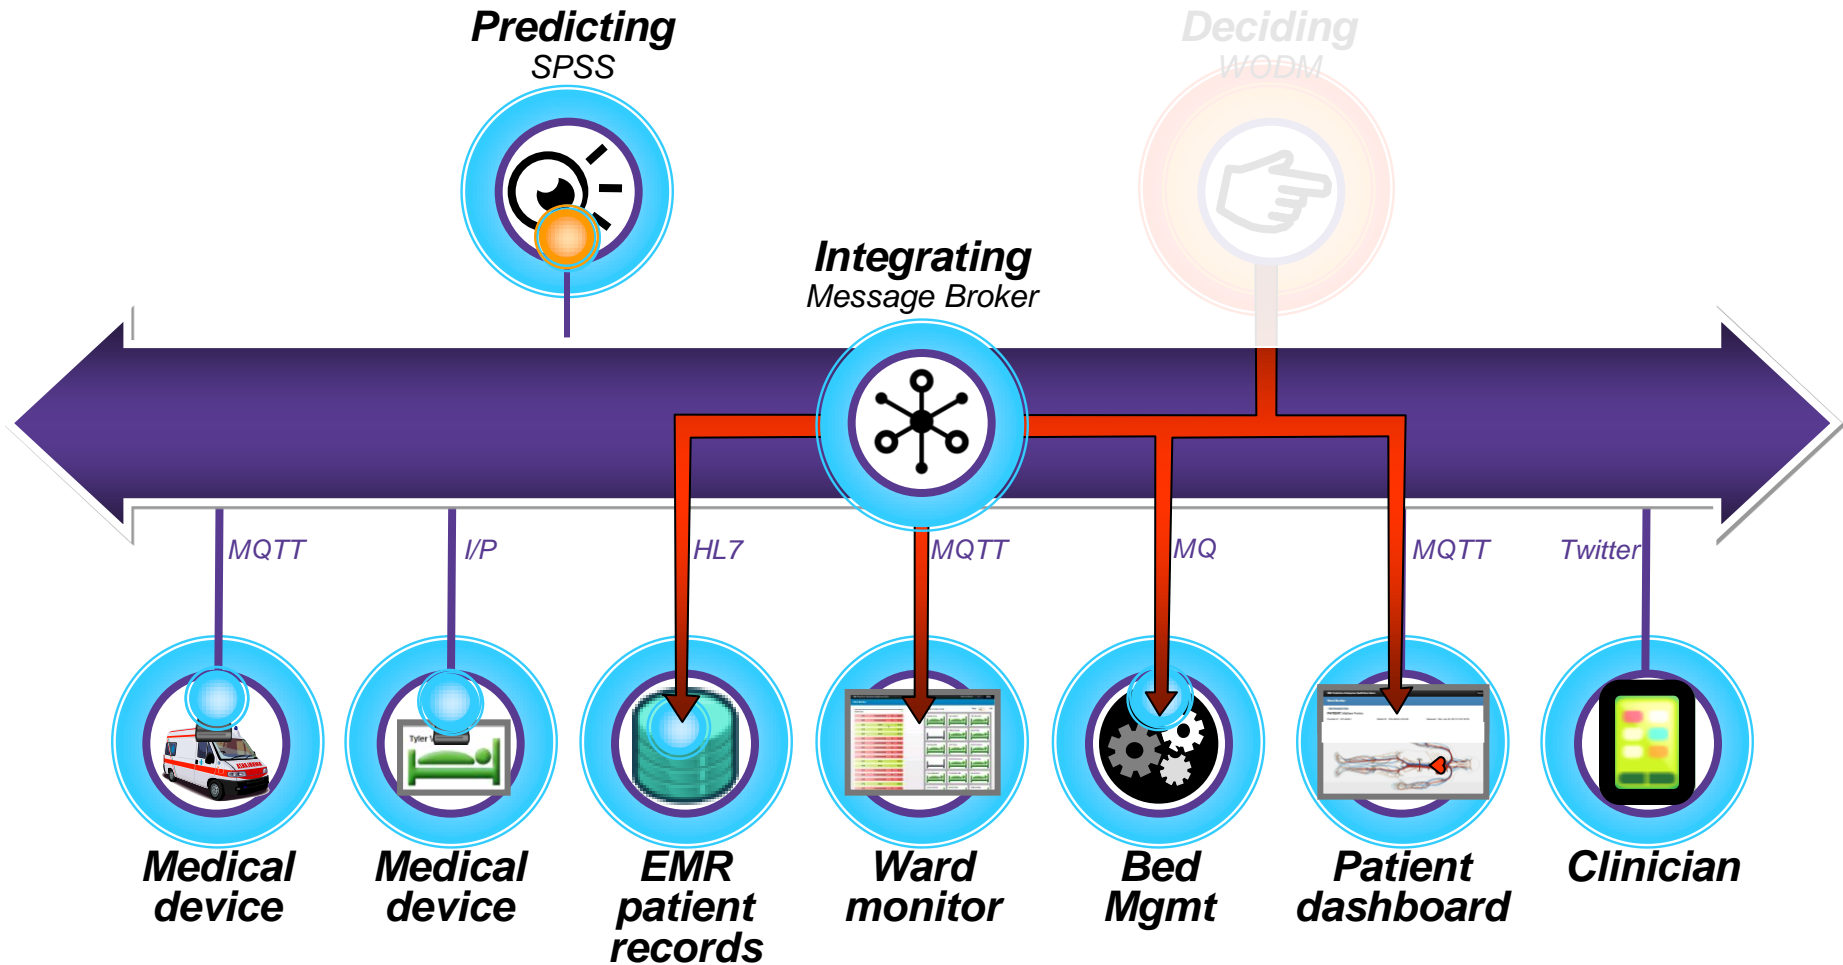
Predicting
SPSS

Deciding
WODM

Integrating
Message Broker

MQTT
I/P
HL7
MQTT
MQ
MQTT
Twitter

Tyler

Medical device

Medical device

EMR patient records

Ward monitor

Bed Mgmt

Patient dashboard

Clinician